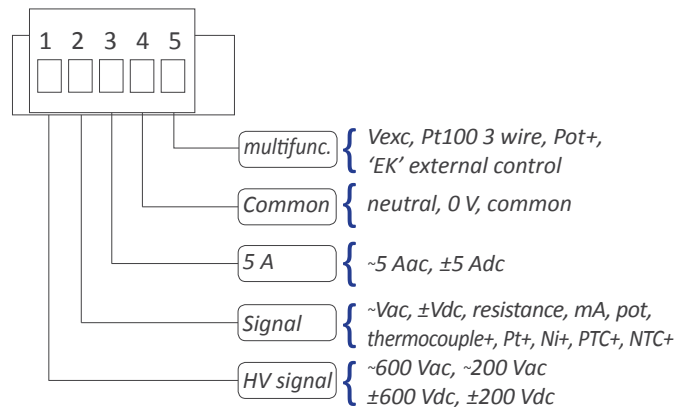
1 2 3 4 5

multifunc. Vexc, Pt100 3 wire, Pot+, 'EK' external control

Common neutral, 0 V, common

5 A ~5 Aac, ±5 Adc

Signal ~Vac, ±Vdc, resistance, mA, pot, thermocouple+, Pt+, Ni+, PTC+, NTC+

HV signal ~600 Vac, ~200 Vac ±600 Vdc, ±200 Vdc